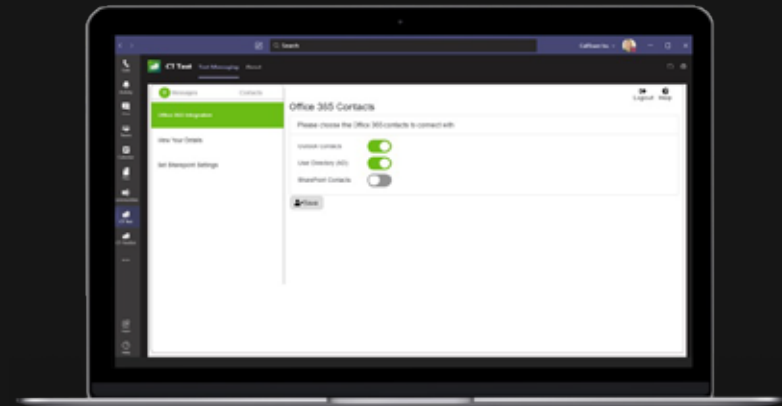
Search

CT Text Text Messaging About

Messages Contacts

Office 365 Integration

View Your Details

Set Sharepoint Settings

Logout Help

Office 365 Contacts

Please choose the Office 365 contacts to connect with

Outlook Contacts

User Directory (AD)

SharePoint Contacts

Save